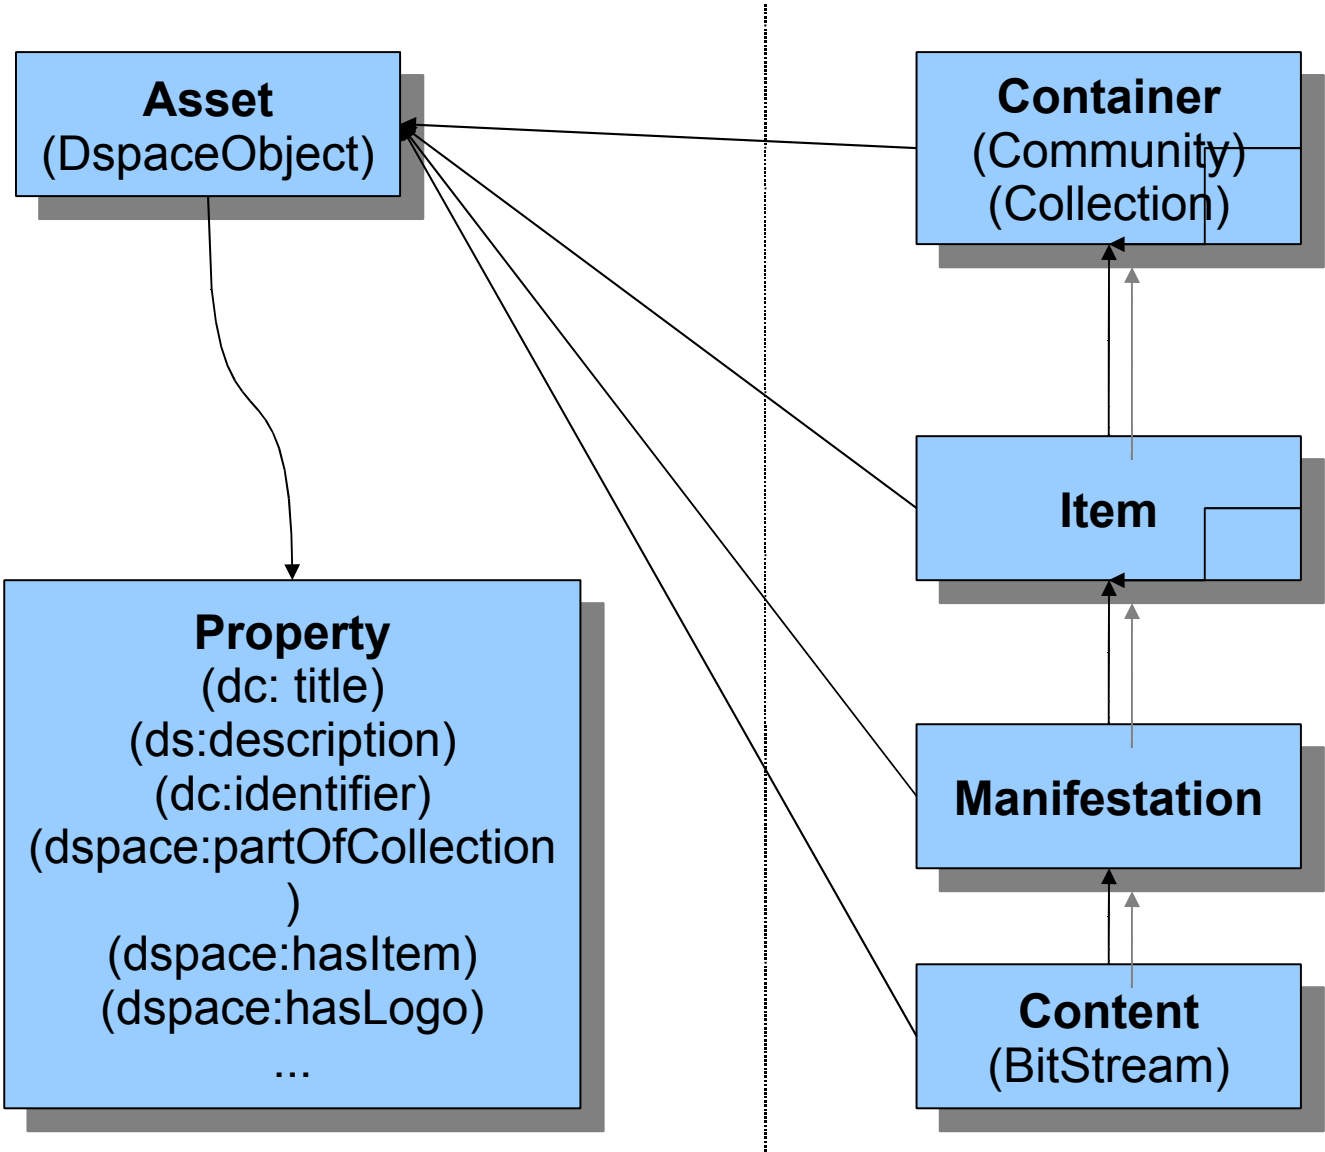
Asset
(DspaceObject)

Container
(Community)
(Collection)

Item

Manifestation

Content
(BitStream)

Property
(dc: title)
(ds:description)
(dc:identifier)
(dspace:partOfCollection
)
(dspace:hasItem)
(dspace:hasLogo)
...